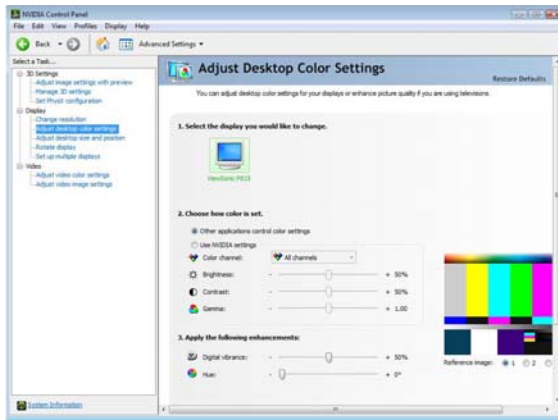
NVIDIA Control Panel

File Edit View Profiles Display Help

Back Advanced Settings

Select a Task...

3D Settings
Adjust image settings with preview
Manage 3D settings
Set PhysX configuration
Display
Change resolution
Adjust desktop color settings
Adjust desktop size and position
Rotate display
Set up multiple displays
Video
Adjust video color settings
Adjust video image settings

System Information

Adjust Desktop Color Settings

Restore Defaults

You can adjust desktop color settings for your displays or enhance picture quality if you are using televisions.

1. Select the display you would like to change.

ViewSonic P815

2. Choose how color is set.

Other applications control color settings

Use NVIDIA settings

Color channel: All channels

Brightness: - + 50%

Contrast: - + 50%

Gamma: - + 1.00

3. Apply the following enhancements:

Digital vibrance: - + 50%

Hue: - + 0°

Reference image: 1 2 3